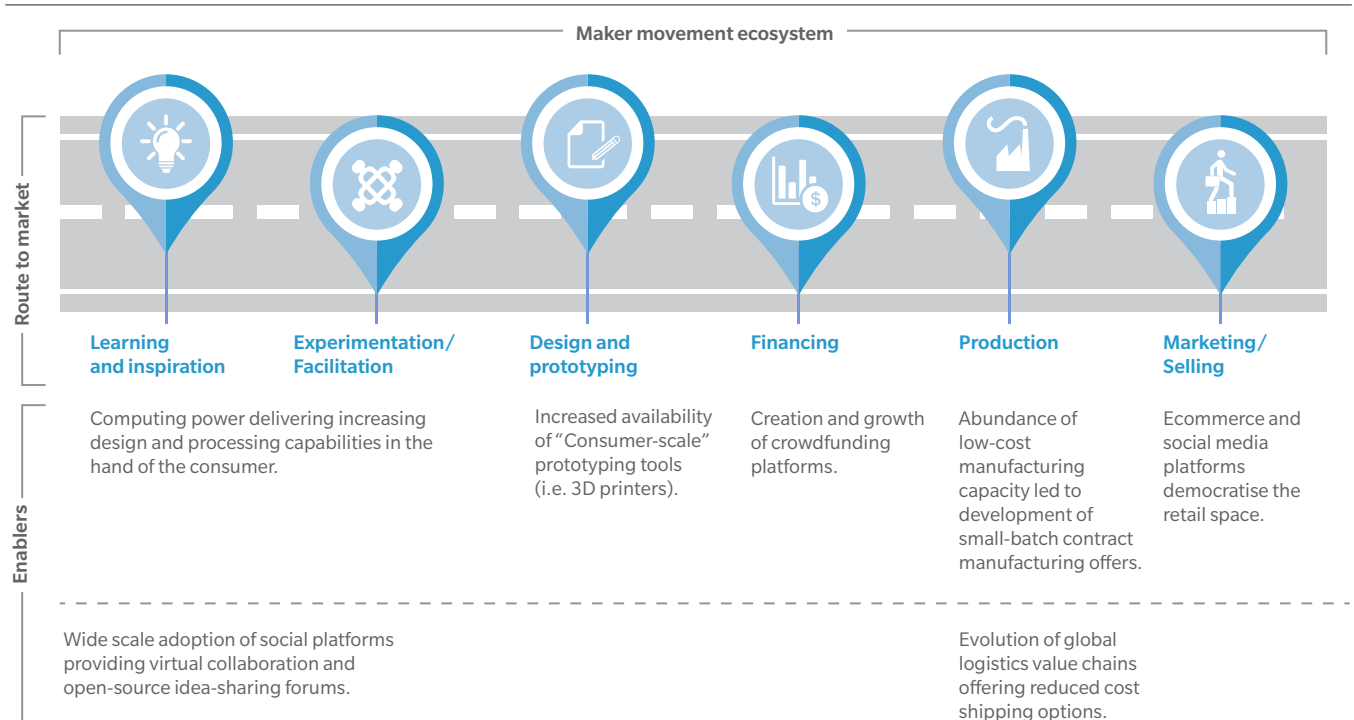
Maker movement ecosystem

Route to market

Learning and inspiration

Experimentation/ Facilitation

Design and prototyping

Financing

Production

Marketing/ Selling

Enablers

Computing power delivering increasing design and processing capabilities in the hand of the consumer.

Increased availability of "Consumer-scale" prototyping tools (i.e. 3D printers).

Creation and growth of crowdfunding platforms.

Abundance of low-cost manufacturing capacity led to development of small-batch contract manufacturing offers.

Ecommerce and social media platforms democratise the retail space.

Wide scale adoption of social platforms providing virtual collaboration and open-source idea-sharing forums.

Evolution of global logistics value chains offering reduced cost shipping options.